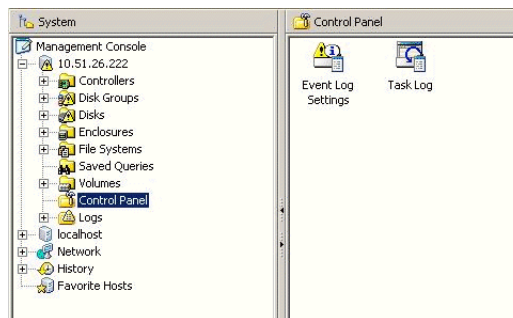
System

Management Console
10.51.26.222
Controllers
Disk Groups
Disks
Enclosures
File Systems
Saved Queries
Volumes
Control Panel
Logs
localhost
Network
History
Favorite Hosts

Control Panel

Event Log Settings

Task Log